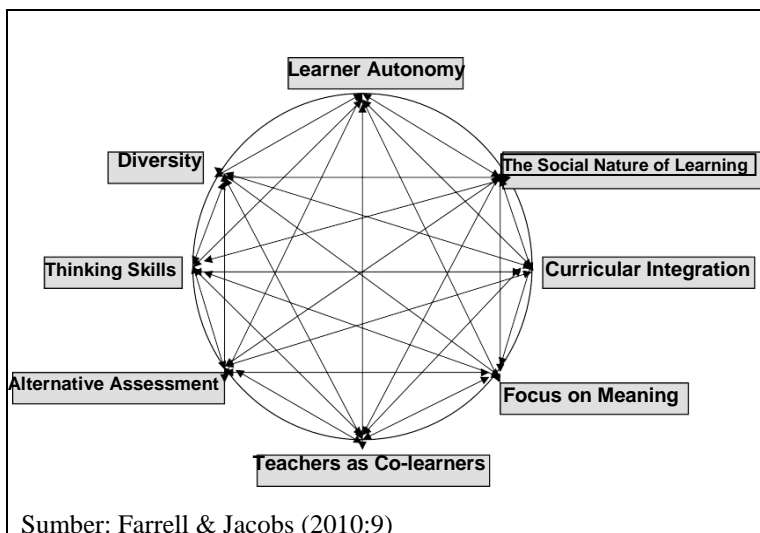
Learner Autonomy

Diversity

The Social Nature of Learning

Thinking Skills

Curricular Integration

Alternative Assessment

Focus on Meaning

Teachers as Co-learners

Sumber: Farrell & Jacobs (2010:9)